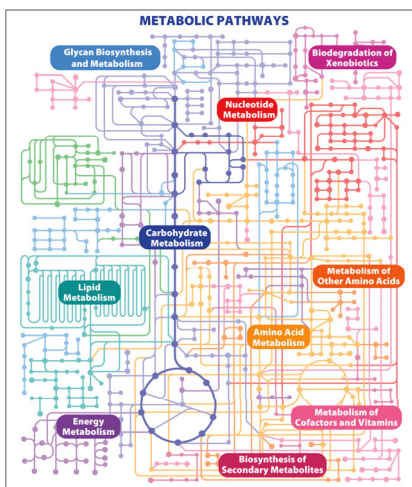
METABOLIC PATHWAYS

Glycan Biosynthesis and Metabolism

Biodegradation of Xenobiotics

Nucleotide Metabolism

Carbohydrate Metabolism

Lipid Metabolism

Metabolism of Other Amino Acids

Amino Acid Metabolism

Energy Metabolism

Metabolism of Cofactors and Vitamins

Biosynthesis of Secondary Metabolites